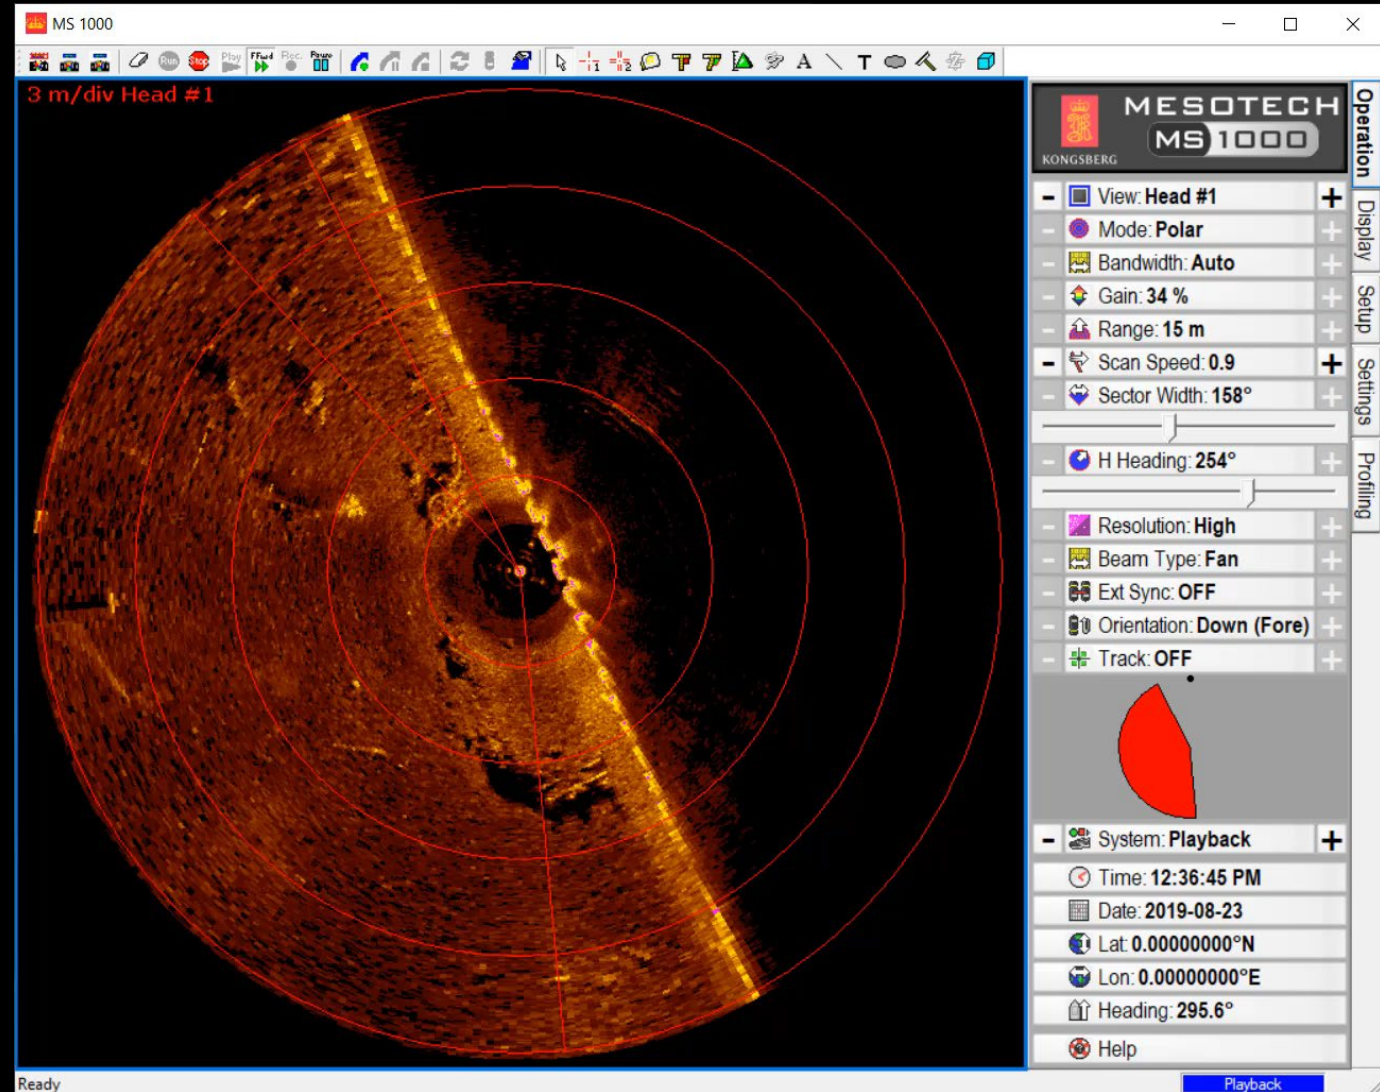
MS 1000

Run Stop Play FFwd Rec. Pause

3 m/div Head #1

MESOTECH
MS 1000
KONGSBERG

Operation
Display
Setup
Settings
Profiling

View: Head #1
Mode: Polar
Bandwidth: Auto
Gain: 34 %
Range: 15 m
Scan Speed: 0.9
Sector Width: 158°
H Heading: 254°
Resolution: High
Beam Type: Fan
Ext Sync: OFF
Orientation: Down (Fore)
Track: OFF
System: Playback
Time: 12:36:45 PM
Date: 2019-08-23
Lat: 0.00000000°N
Lon: 0.00000000°E
Heading: 295.6°
Help

Ready
Playback